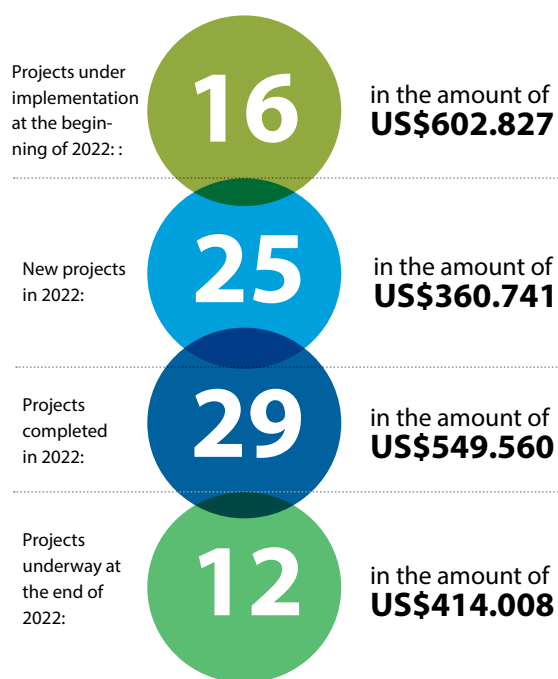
Projects under implementation at the beginning of 2022: :

16

in the amount of
US$602.827

New projects in 2022:

25

in the amount of
US$360.741

Projects completed in 2022:

29

in the amount of
US$549.560

Projects underway at the end of 2022:

12

in the amount of
US$414.008